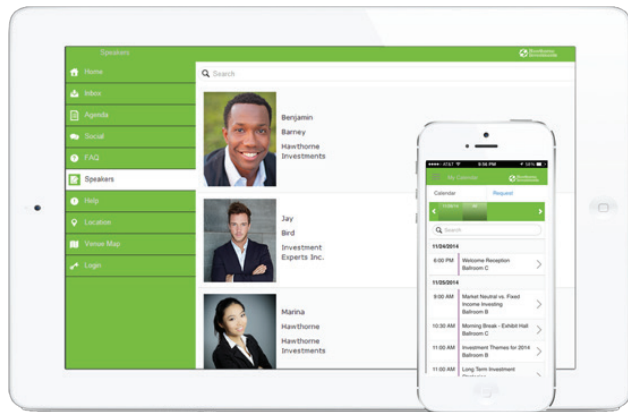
Speakers

Home
Inbox
Agenda
Social
FAQ
Speakers
Help
Location
Venue Map
Login

Search

Benjamin
Barney
Hawthorne
Investments

Jay
Bird
Investment
Experts Inc.

Marina
Hawthorne
Hawthorne
Investments

AT&T 8:56 PM
My Calendar
Calendar
Request
Search
11/24/2014
6:00 PM Welcome Reception
Ballroom C
11/25/2014
9:00 AM Market Neutral vs. Fixed Income Investing
Ballroom B
10:30 AM Morning Break - Exhibit Hall
Ballroom C
11:00 AM Investment Themes for 2014
Ballroom B
11:00 AM Long Term Investment
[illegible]